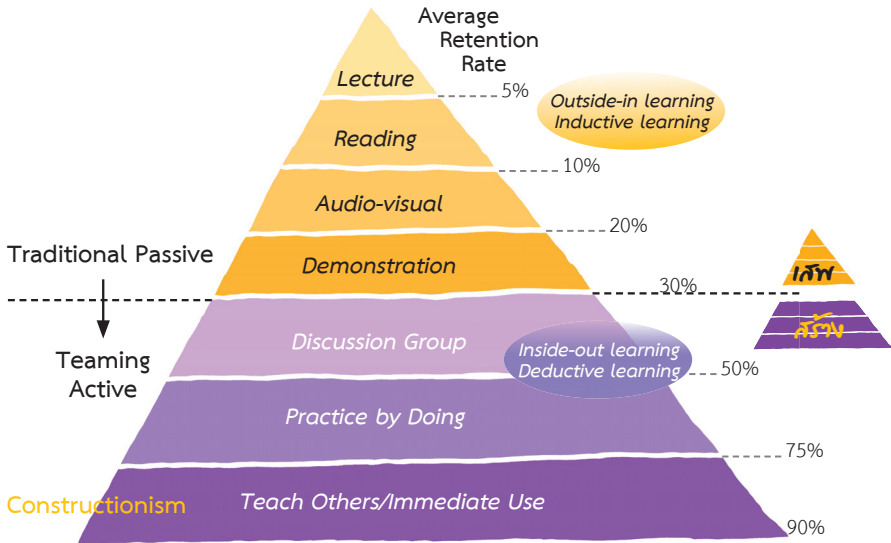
Average Retention Rate

Lecture
5%
Outside-in learning
Inductive learning
Reading
10%
Audio-visual
20%
Traditional Passive
Demonstration
30%
เสพ
สร้าง
Discussion Group
Teaming Active
Inside-out learning
Deductive learning
50%
Practice by Doing
75%
Constructionism
Teach Others/Immediate Use
90%